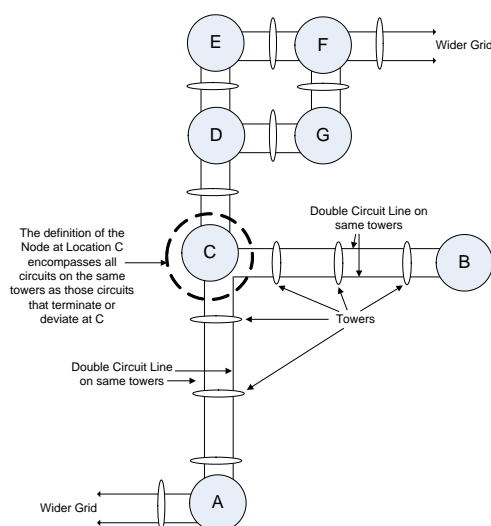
E

F

Wider Grid

D

G

The definition of the Node at Location C encompasses all circuits on the same towers as those circuits that terminate or deviate at C

C

Double Circuit Line on same towers

B

Towers

Double Circuit Line on same towers

Wider Grid

A